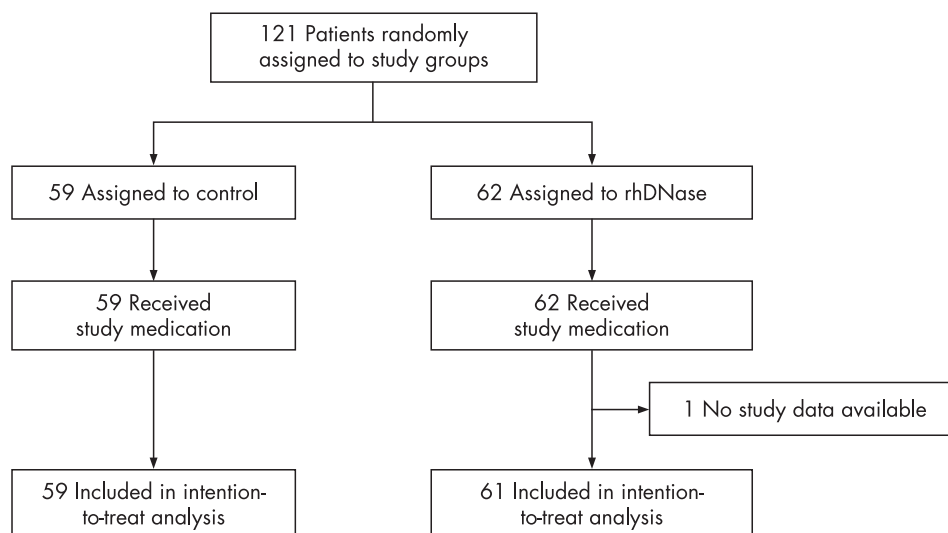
121 Patients randomly assigned to study groups

59 Assigned to control

62 Assigned to rhDNase

59 Received study medication

62 Received study medication

1 No study data available

59 Included in intention-to-treat analysis

61 Included in intention-to-treat analysis